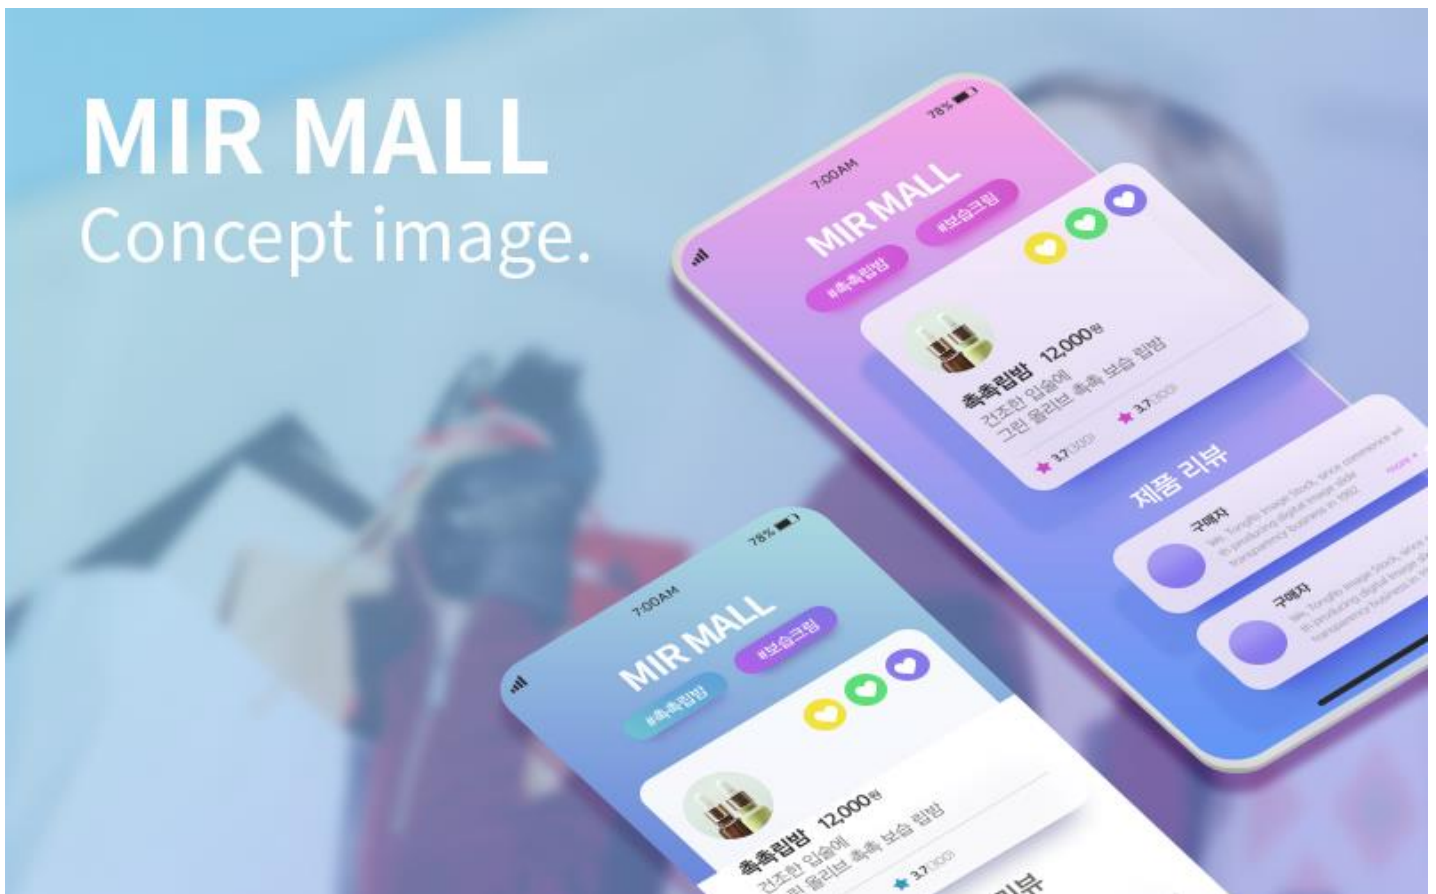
MIR MALL
Concept image.

7:00AM
78%
MIR MALL
#촉촉립밤
#보습크림
촉촉립밤 12,000원
건조한 입술에
그린 올리브 촉촉 보습 립밤
3.7
3.7
제품 리뷰
more
구매자
We, Tongho Image Stock, since commence we in producing digital image slide transparency business in 1982
구매자
We, Tongho Image Stock, since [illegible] in producing digital image sl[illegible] transparency business in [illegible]

7:00AM
78%
MIR MALL
#촉촉립밤
#보습크림
촉촉립밤 12,000원
건조한 입술에
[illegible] 올리브 촉촉 보습 립밤
3.7
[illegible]리뷰